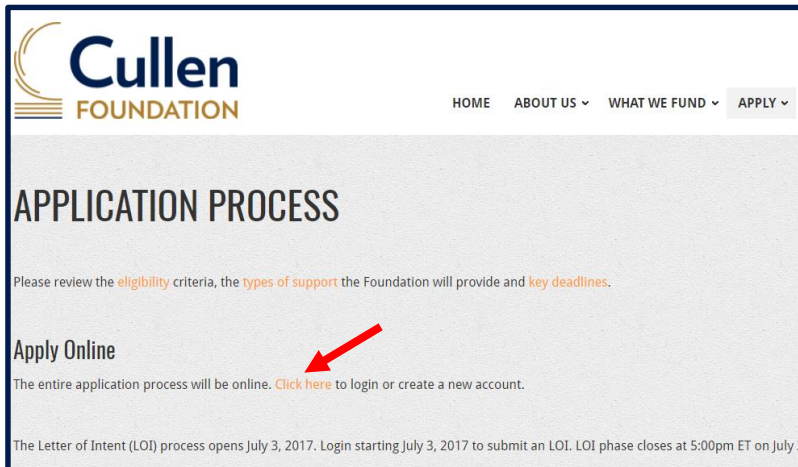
Cullen
FOUNDATION

HOME ABOUT US WHAT WE FUND APPLY

APPLICATION PROCESS

Please review the eligibility criteria, the types of support the Foundation will provide and key deadlines.

Apply Online

The entire application process will be online. Click here to login or create a new account.

The Letter of Intent (LOI) process opens July 3, 2017. Login starting July 3, 2017 to submit an LOI. LOI phase closes at 5:00pm ET on July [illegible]